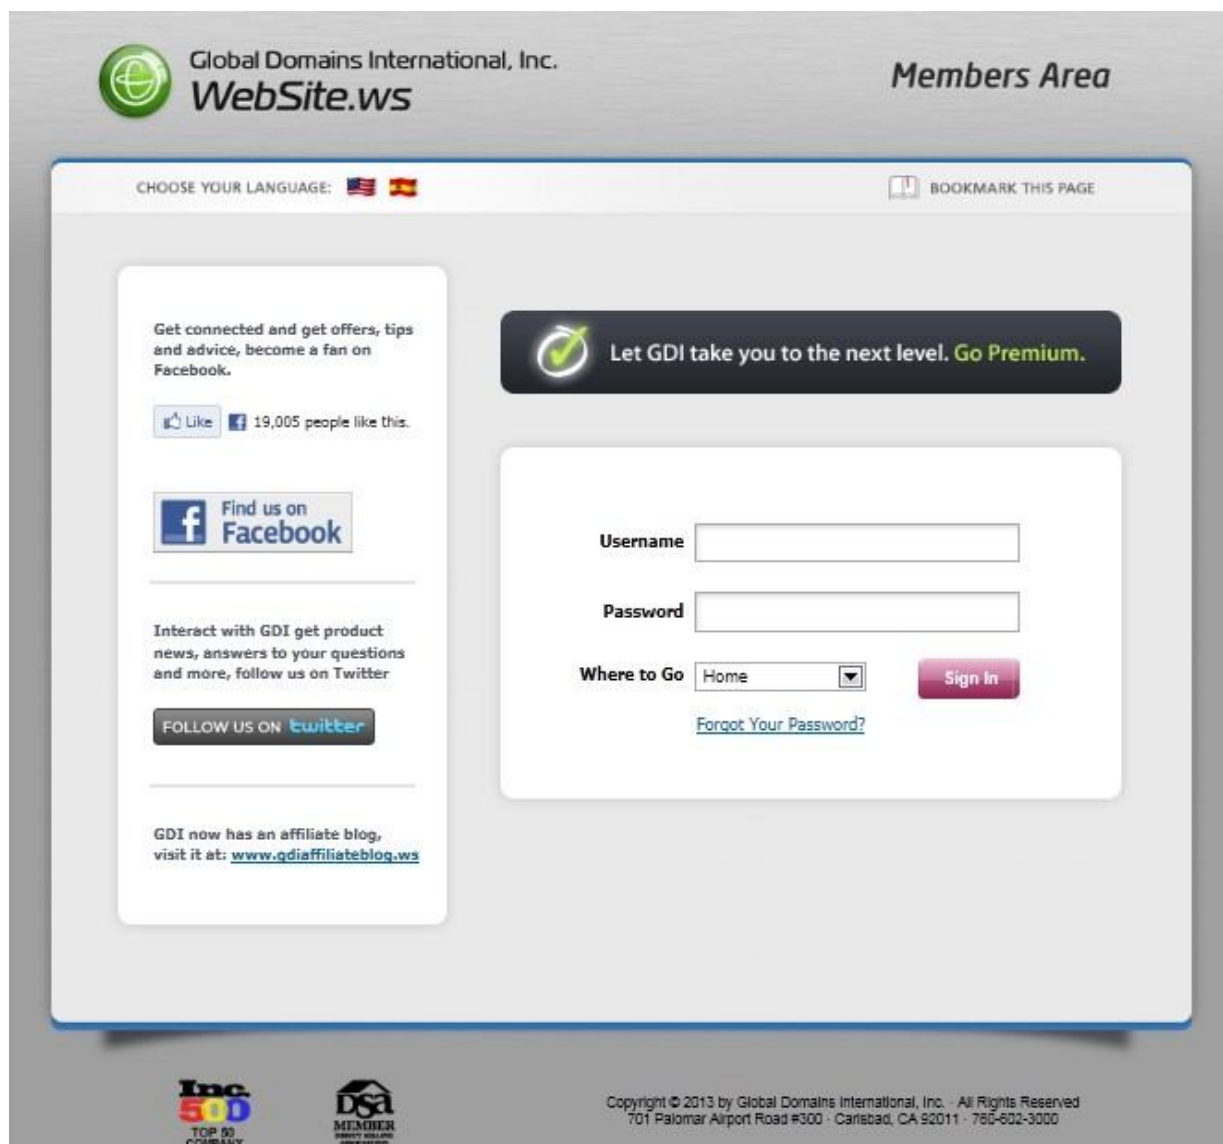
Global Domains International, Inc.
WebSite.ws

Members Area

CHOOSE YOUR LANGUAGE:

BOOKMARK THIS PAGE

Get connected and get offers, tips and advice, become a fan on Facebook.

Like 19,005 people like this.

Find us on Facebook

Interact with GDI get product news, answers to your questions and more, follow us on Twitter

FOLLOW US ON twitter

GDI now has an affiliate blog, visit it at: www.gdiaffiliateblog.ws

Let GDI take you to the next level. Go Premium.

Username

Password

Where to Go Home

Sign In

Forgot Your Password?

Inc. 500 TOP 50 COMPANY

DSA MEMBER

Copyright © 2013 by Global Domains International, Inc. · All Rights Reserved
701 Palomar Airport Road #300 · Carlsbad, CA 92011 · 760-602-3000